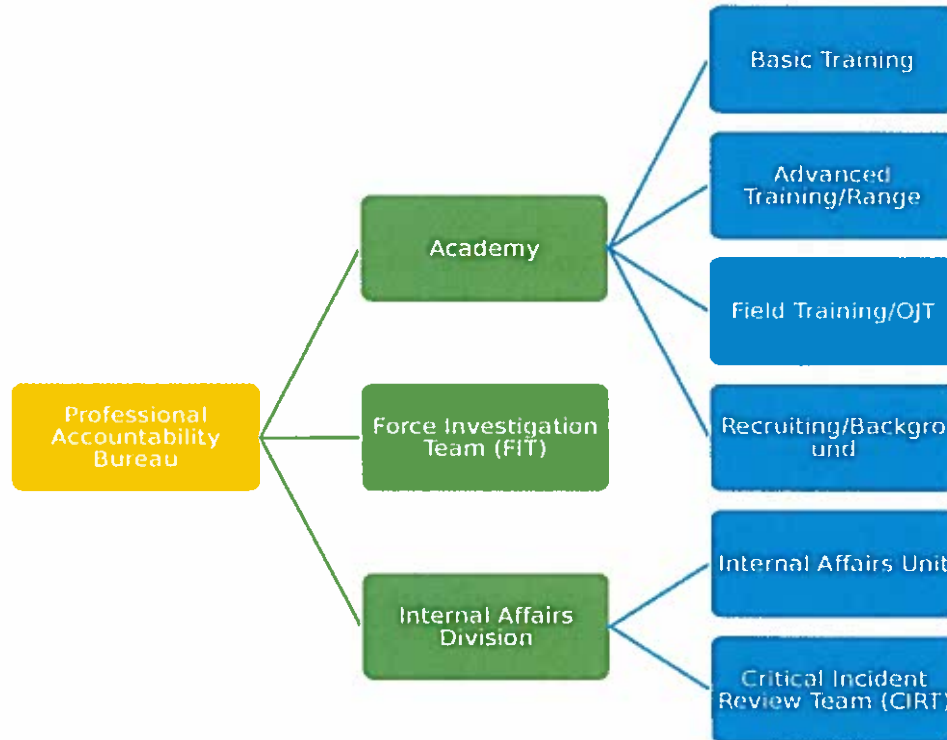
Professional Accountability Bureau

Academy

Force Investigation Team (FIT)

Internal Affairs Division

Basic Training

Advanced Training/Range

Field Training/OJT

Recruiting/Background

Internal Affairs Unit

Critical Incident Review Team (CIRT)